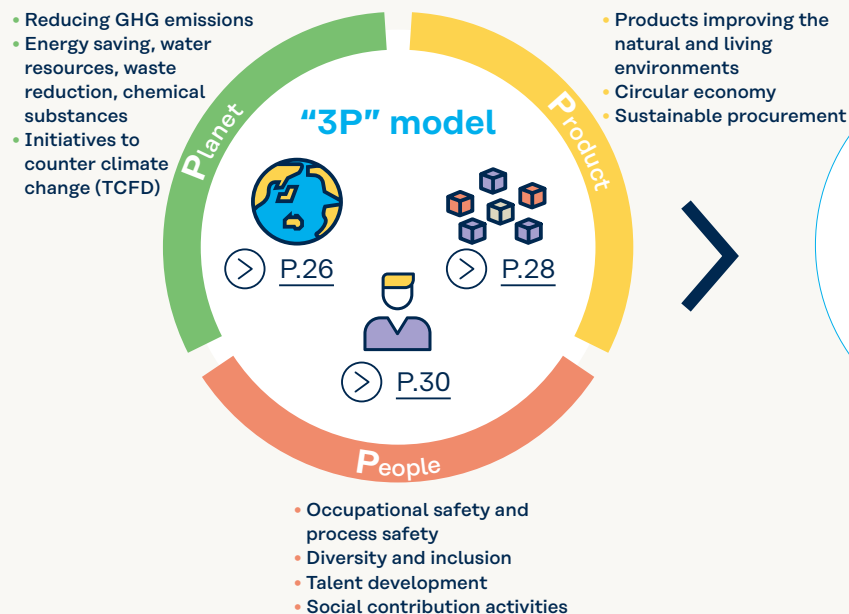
• Reducing GHG emissions
• Energy saving, water resources, waste reduction, chemical substances
• Initiatives to counter climate change (TCFD)

• Products improving the natural and living environments
• Circular economy
• Sustainable procurement

Planet

Product

"3P" model

P.26

P.28

P.30

People

• Occupational safety and process safety
• Diversity and inclusion
• Talent development
• Social contribution activities